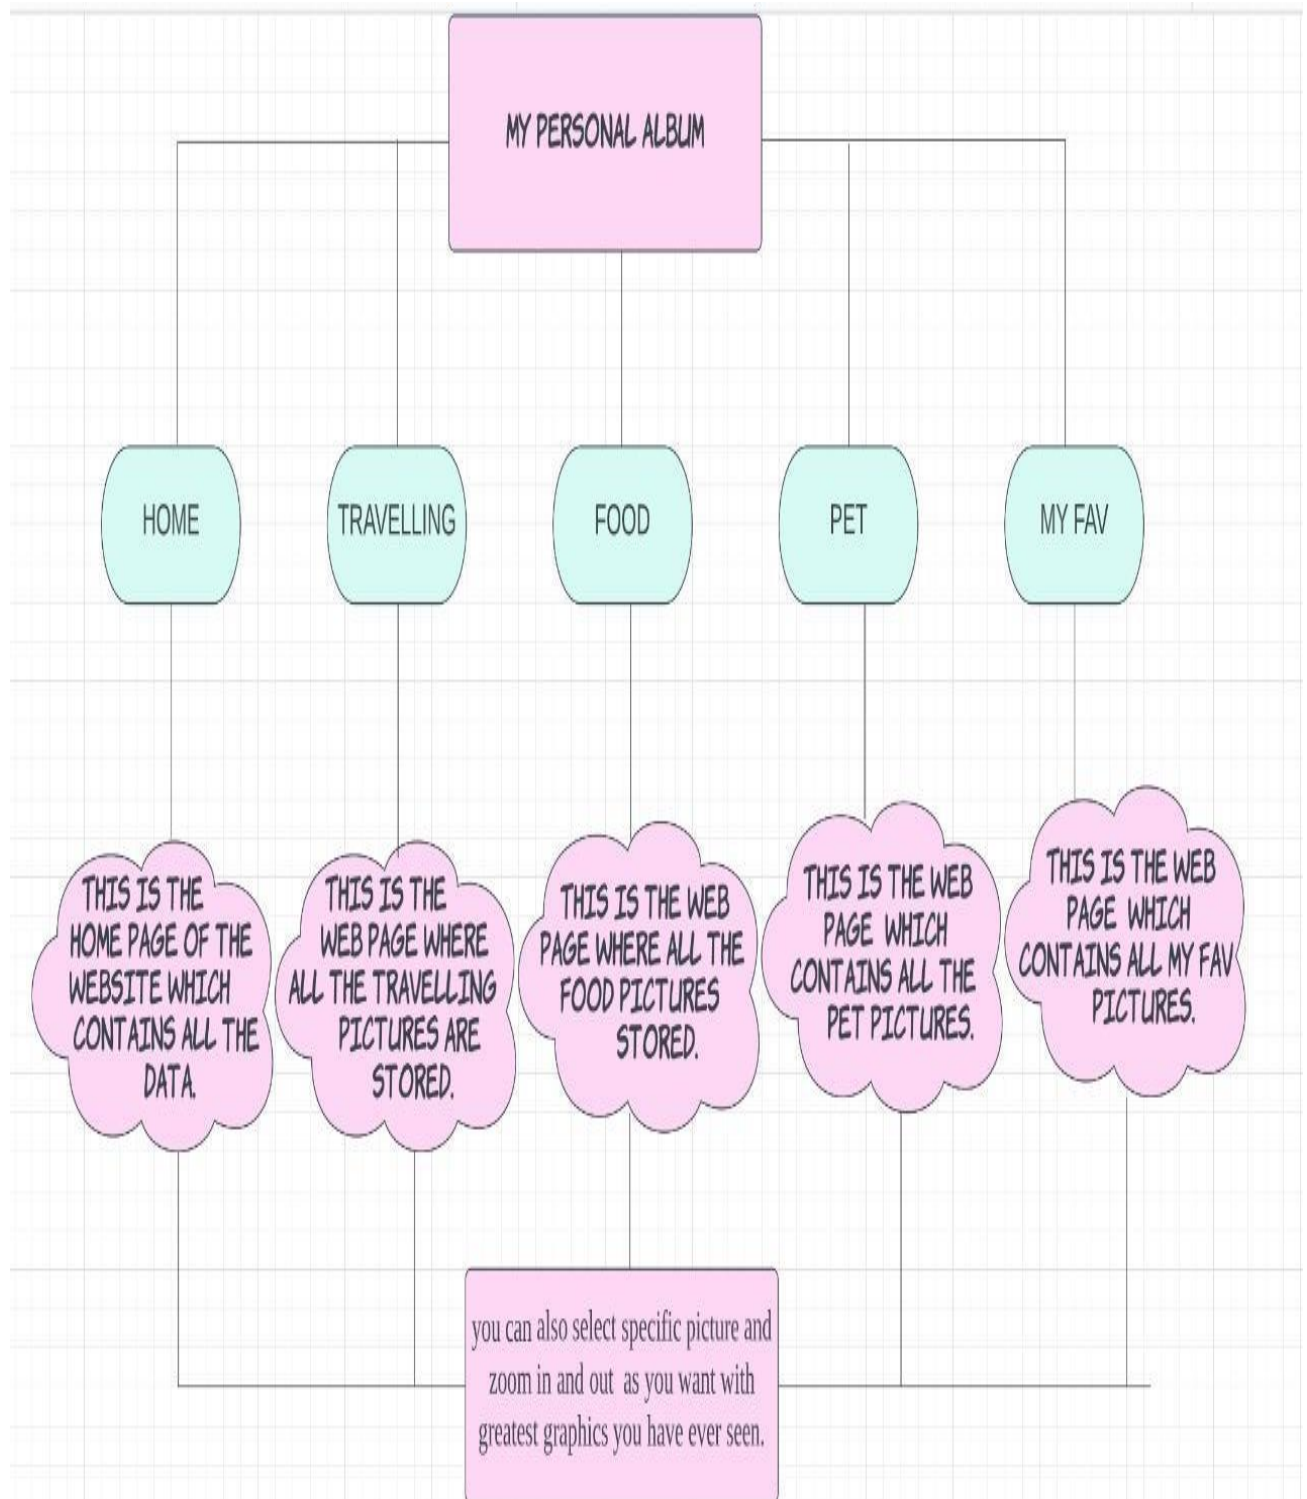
MY PERSONAL ALBUM

HOME

TRAVELLING

FOOD

PET

MY FAV

THIS IS THE HOME PAGE OF THE WEBSITE WHICH CONTAINS ALL THE DATA.

THIS IS THE WEB PAGE WHERE ALL THE TRAVELLING PICTURES ARE STORED.

THIS IS THE WEB PAGE WHERE ALL THE FOOD PICTURES STORED.

THIS IS THE WEB PAGE WHICH CONTAINS ALL THE PET PICTURES.

THIS IS THE WEB PAGE WHICH CONTAINS ALL MY FAV PICTURES.

you can also select specific picture and zoom in and out as you want with greatest graphics you have ever seen.